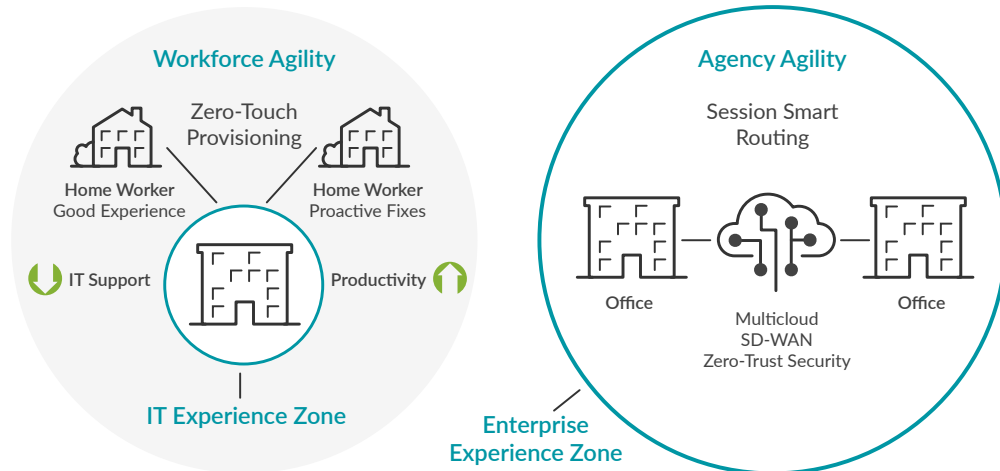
Workforce Agility

Zero-Touch Provisioning

Home Worker
Good Experience

Home Worker
Proactive Fixes

IT Support

Productivity

IT Experience Zone

Agency Agility

Session Smart Routing

Office

Office

Multicloud
SD-WAN
Zero-Trust Security

Enterprise Experience Zone